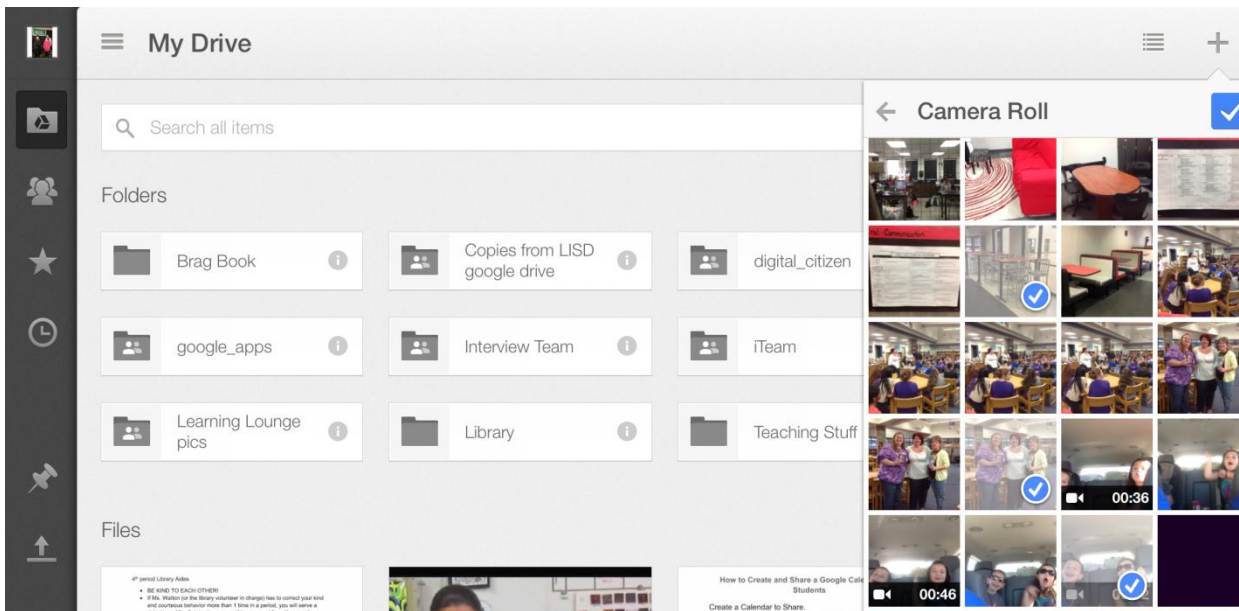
My Drive

Search all items

Folders

Brag Book

Copies from LISD google drive

digital_citizen

google_apps

Interview Team

iTeam

Learning Lounge pics

Library

Teaching Stuff

Files

4th period Library Aides
• BE KIND TO EACH OTHER!
• If Ms. Watson (or the library volunteer in charge) has to correct your kind and courteous behavior more than 1 time in a period, you will serve a

How to Create and Share a Google Cale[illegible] Students

Create a Calendar to Share.

Camera Roll

00:36

00:46